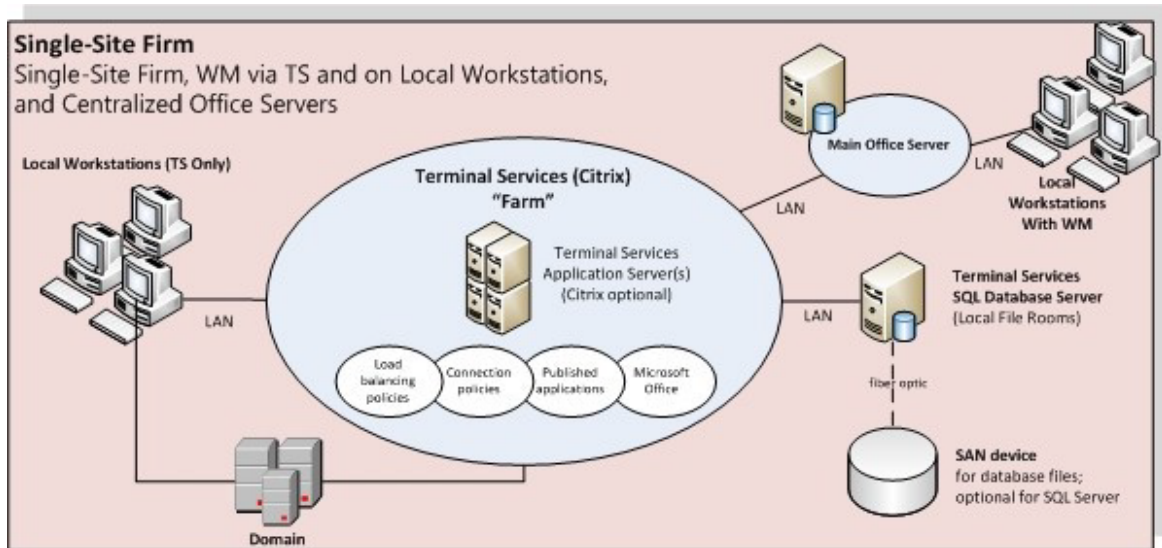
**Single-Site Firm**
Single-Site Firm, WM via TS and on Local Workstations, and Centralized Office Servers

Main Office Server

LAN

Local Workstations With WM

Local Workstations (TS Only)

Terminal Services (Citrix) "Farm"

LAN

Terminal Services Application Server(s) (Citrix optional)

LAN

LAN

Terminal Services SQL Database Server (Local File Rooms)

Load balancing policies

Connection policies

Published applications

Microsoft Office

fiber optic

SAN device for database files; optional for SQL Server

Domain